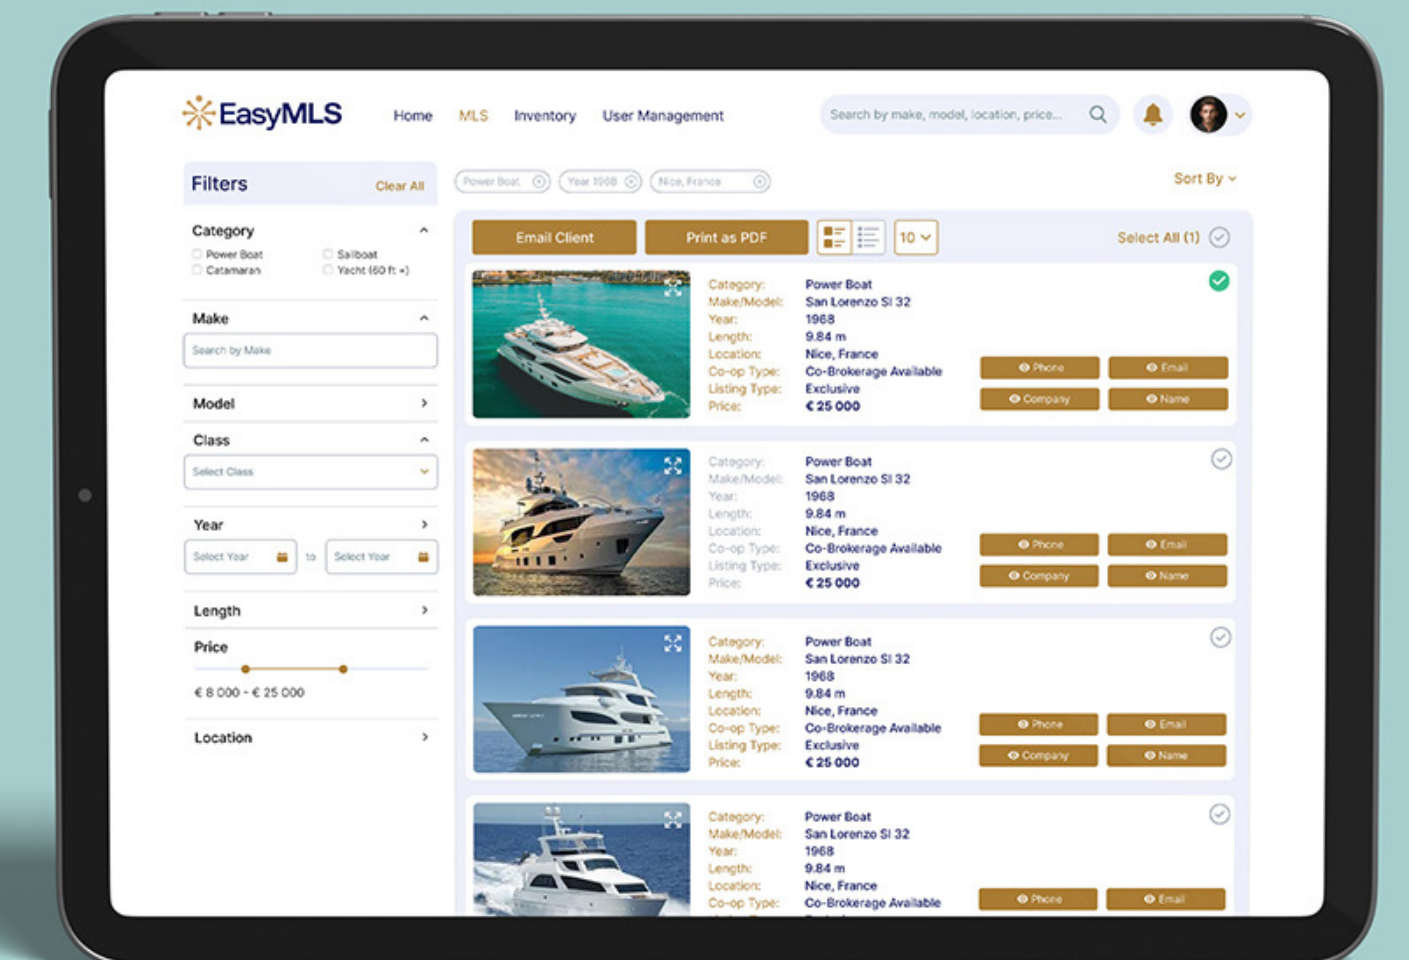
EasyMLS

Home MLS Inventory User Management

Search by make, model, location, price...

Filters Clear All

Category
Power Boat
Sailboat
Catamaran
Yacht (60 ft +)

Make
Search by Make

Model

Class
Select Class

Year
Select Year to Select Year

Length

Price
€ 8 000 - € 25 000

Location

Power Boat Year 1968 Nice, France

Sort By

Email Client Print as PDF 10 Select All (1)

| | |
|---|---|
| Category: | Power Boat |
| Make/Model: | San Lorenzo SI 32 |
| Year: | 1968 |
| Length: | 9.84 m |
| Location: | Nice, France |
| Co-op Type: | Co-Brokerage Available |
| Listing Type: | Exclusive |
| Price: | € 25 000 |

Phone Email Company Name

| | |
|---|---|
| Category: | Power Boat |
| Make/Model: | San Lorenzo SI 32 |
| Year: | 1968 |
| Length: | 9.84 m |
| Location: | Nice, France |
| Co-op Type: | Co-Brokerage Available |
| Listing Type: | Exclusive |
| Price: | € 25 000 |

Phone Email Company Name

| | |
|---|---|
| Category: | Power Boat |
| Make/Model: | San Lorenzo SI 32 |
| Year: | 1968 |
| Length: | 9.84 m |
| Location: | Nice, France |
| Co-op Type: | Co-Brokerage Available |
| Listing Type: | Exclusive |
| Price: | € 25 000 |

Phone Email Company Name

| | |
|---|---|
| Category: | Power Boat |
| Make/Model: | San Lorenzo SI 32 |
| Year: | 1968 |
| Length: | 9.84 m |
| Location: | Nice, France |
| Co-op Type: | Co-Brokerage Available |

Phone Email